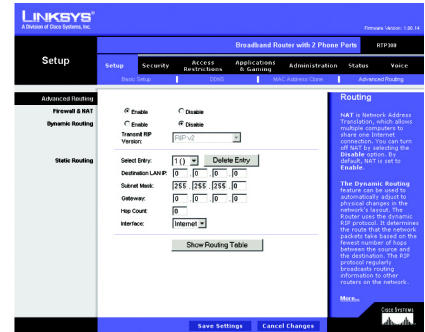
LINKSYS®
A Division of Cisco Systems, Inc.

Firmware Version: 1.00.14

Broadband Router with 2 Phone Ports RTP300

Setup

Setup | Security | Access Restrictions | Applications & Gaming | Administration | Status | Voice

Basic Setup | DDNS | MAC Address Clone | Advanced Routing

Advanced Routing

Firewall & NAT
Enable Disable

Dynamic Routing
Enable Disable
Transmit RIP Version: RIP v2

Static Routing
Select Entry: 1 ( ) Delete Entry
Destination LAN IP: 0 . 0 . 0 . 0
Subnet Mask: 255 . 255 . 255 . 0
Gateway: 0 . 0 . 0 . 0
Hop Count: 0
Interface: Internet

Show Routing Table

Routing

NAT is Network Address Translation, which allows multiple computers to share one Internet connection. You can turn off NAT by selecting the Disable option. By default, NAT is set to Enable.

The Dynamic Routing feature can be used to automatically adjust to physical changes in the network's layout. The Router uses the dynamic RIP protocol. It determines the route that the network packets take based on the fewest number of hops between the source and the destination. The RIP protocol regularly broadcasts routing information to other routers on the network.

More...

Cisco Systems

Save Settings Cancel Changes